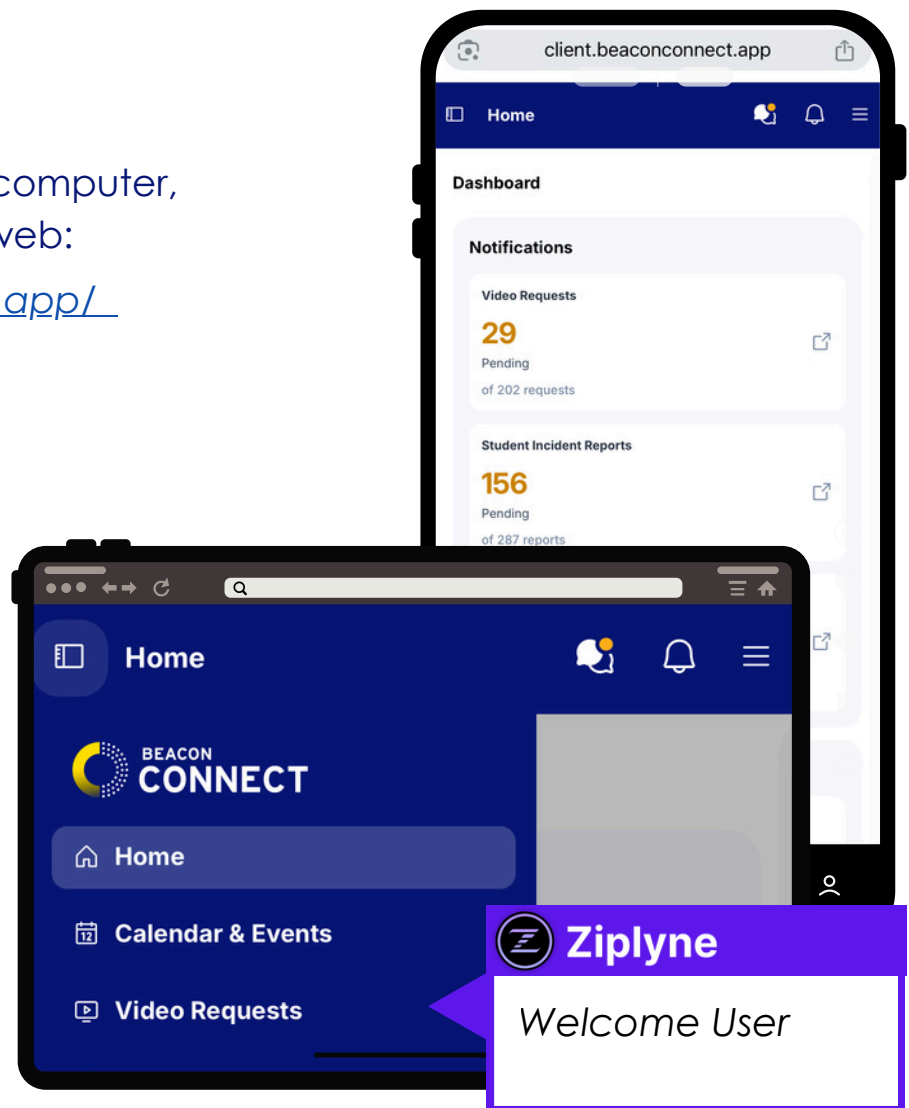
computer, web:

.app/

client.beaconconnect.app

Home

Dashboard

Notifications

Video Requests

29

Pending

of 202 requests

Student Incident Reports

156

Pending

of 287 reports

Home

BEACON CONNECT

Home

12 Calendar & Events

Video Requests

Ziplyne

Welcome User